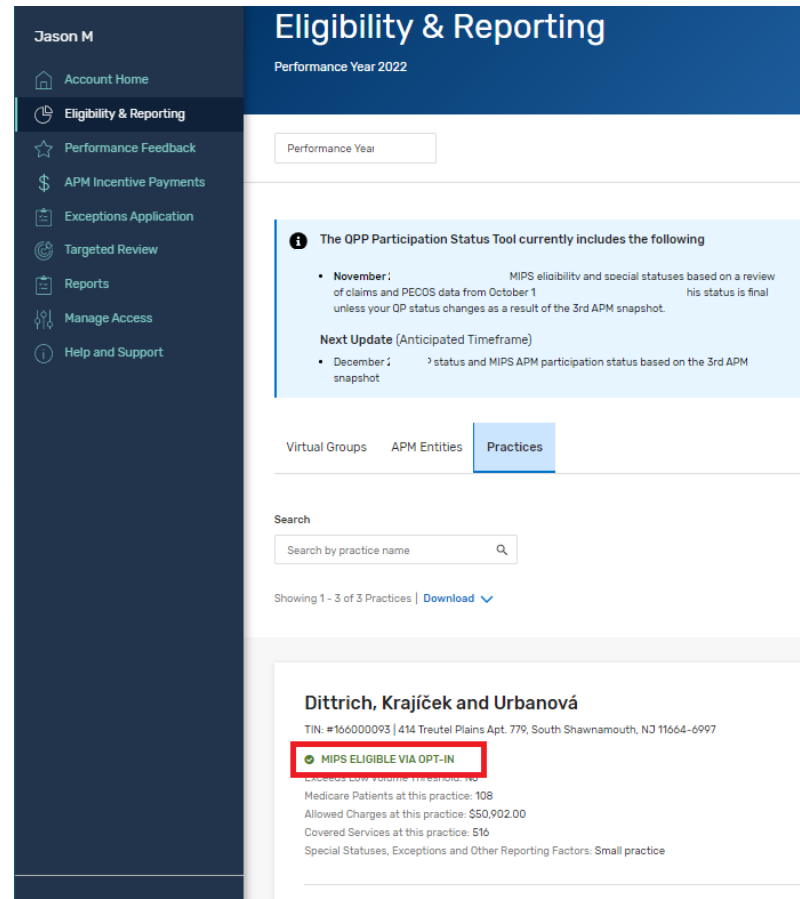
Jason M

Account Home
Eligibility & Reporting
Performance Feedback
APM Incentive Payments
Exceptions Application
Targeted Review
Reports
Manage Access
Help and Support

Eligibility & Reporting
Performance Year 2022

Performance Year

The QPP Participation Status Tool currently includes the following

- November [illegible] MIPS eligibility and special statuses based on a review of claims and PECOS data from October 1 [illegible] his status is final unless your QP status changes as a result of the 3rd APM snapshot.

Next Update (Anticipated Timeframe)

- December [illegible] status and MIPS APM participation status based on the 3rd APM snapshot

Virtual Groups APM Entities Practices

Search
Search by practice name

Showing 1 - 3 of 3 Practices | Download

Dittrich, Krajíček and Urbanová
TIN: #166000093 | 414 Treutel Plains Apt. 779, South Shawnamouth, NJ 11664-6997
MIPS ELIGIBLE VIA OPT-IN
Exceeds Low Volume Threshold: No
Medicare Patients at this practice: 108
Allowed Charges at this practice: $50,902.00
Covered Services at this practice: 516
Special Statuses, Exceptions and Other Reporting Factors: Small practice